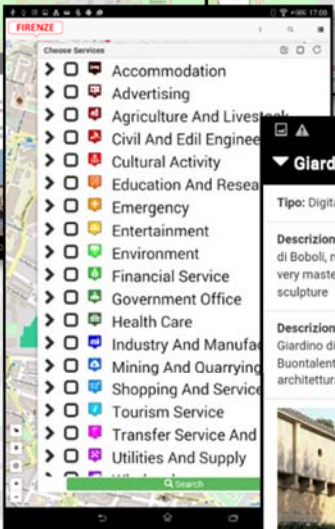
FIRENZE

17:00

Choose Services

Accommodation
Advertising
Agriculture And Livest
Civil And Edil Enginee
Cultural Activity
Education And Resea
Emergency
Entertainment
Environment
Financial Service
Government Office
Health Care
Industry And Manufac
Mining And Quarrying
Shopping And Service
Tourism Service
Transfer Service And
Utilities And Supply

Search

Giard

Tipo: Digita

Descrizion
di Boboli, n
very maste
sculpture

Descrizion
Giardino di
Buontalen
architettur